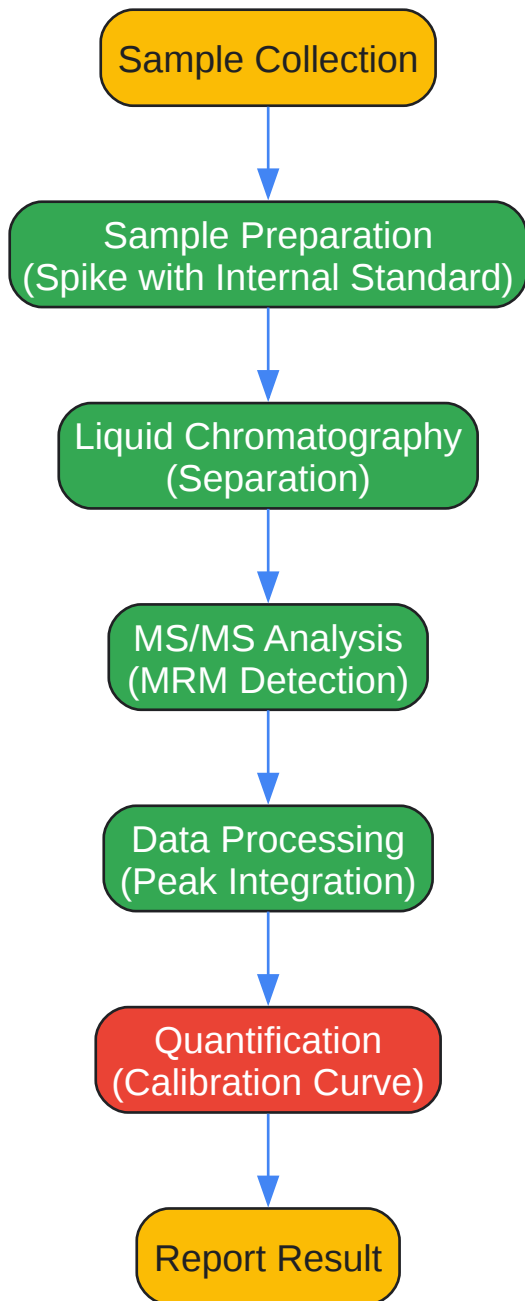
Sample Collection

Sample Preparation
(Spike with Internal Standard)

Liquid Chromatography
(Separation)

MS/MS Analysis
(MRM Detection)

Data Processing
(Peak Integration)

Quantification
(Calibration Curve)

Report Result